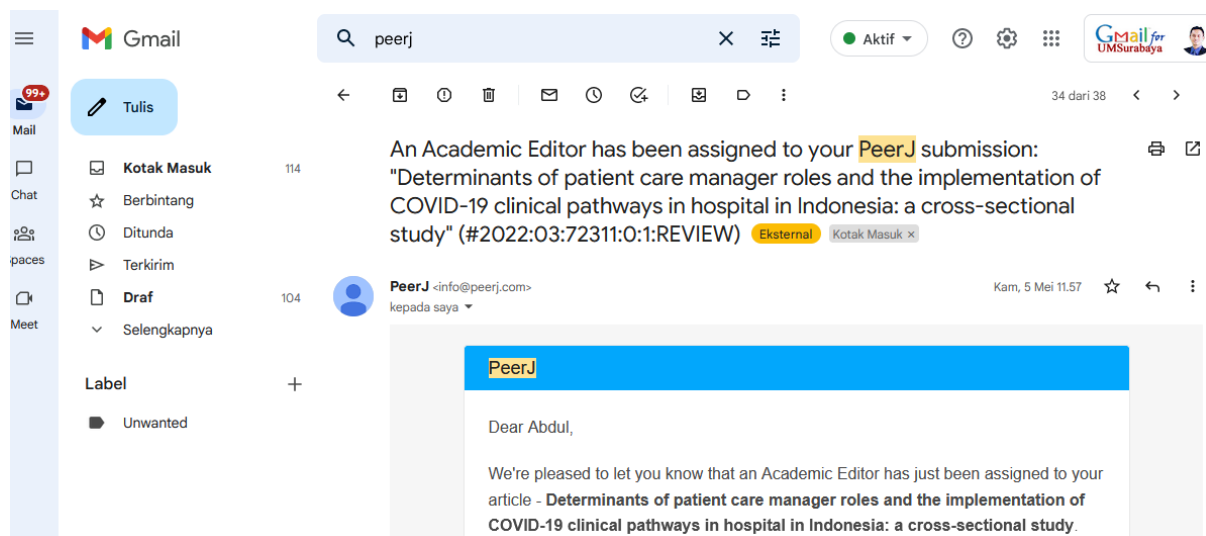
Gmail

peerj

Aktif

Gmail for UMSurabaya

99+
Mail

Chat

paces

Meet

Tulis

Kotak Masuk 114
Berbintang
Ditunda
Terkirim
Draf 104
Selengkapnya

Label +

Unwanted

34 dari 38

An Academic Editor has been assigned to your PeerJ submission: "Determinants of patient care manager roles and the implementation of COVID-19 clinical pathways in hospital in Indonesia: a cross-sectional study" (#2022:03:72311:0:1:REVIEW) Eksternal Kotak Masuk ×

PeerJ <info@peerj.com>
kepada saya

Kam, 5 Mei 11.57

PeerJ

Dear Abdul,

We're pleased to let you know that an Academic Editor has just been assigned to your article - **Determinants of patient care manager roles and the implementation of COVID-19 clinical pathways in hospital in Indonesia: a cross-sectional study**.